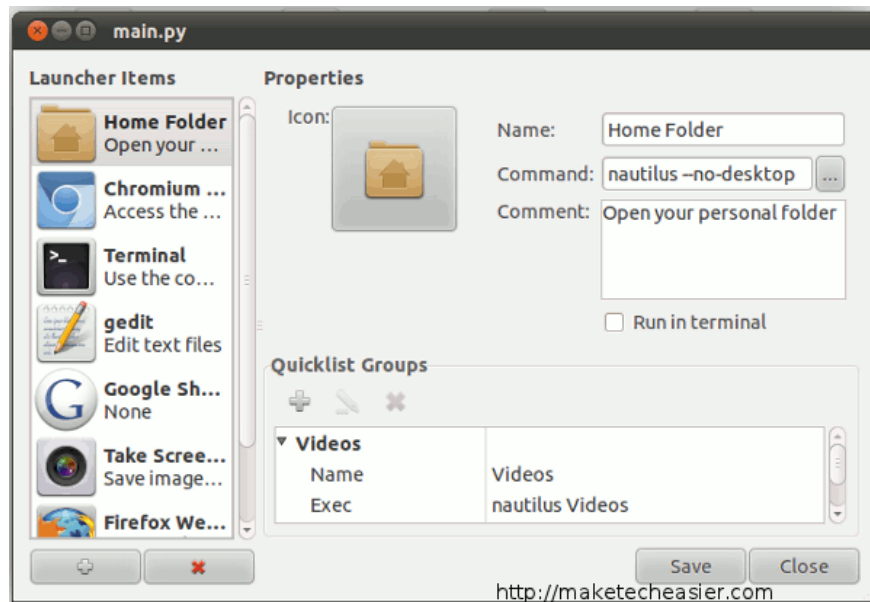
main.py

Launcher Items

Home Folder
Open your ...

Chromium ...
Access the ...

Terminal
Use the co...

gedit
Edit text files

Google Sh...
None

Take Scree...
Save image...

Firefox We...

Properties

Icon:

Name: Home Folder

Command: nautilus --no-desktop ...

Comment: Open your personal folder

Run in terminal

Quicklist Groups

| Videos | |
|---|---|
| Name | Videos |
| Exec | nautilus Videos |

Save Close

http://maketecheasier.com